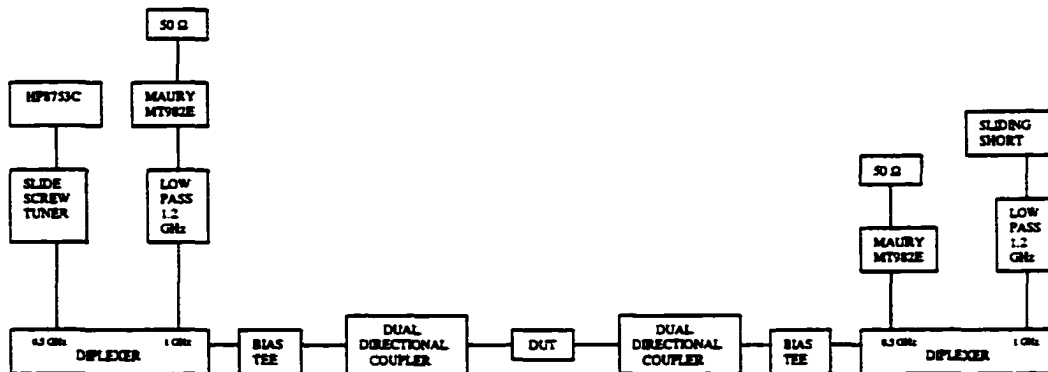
50 Ω

HP8753C

MAURY MT982E

SLIDE SCREW TUNER

LOW PASS 1.2 GHz

SLIDING SHORT

50 Ω

LOW PASS 1.2 GHz

MAURY MT982E

0.5 GHz DIPLEXER 1 GHz

BIAS TEE

DUAL DIRECTIONAL COUPLER

DUT

DUAL DIRECTIONAL COUPLER

BIAS TEE

0.5 GHz DIPLEXER 1 GHz